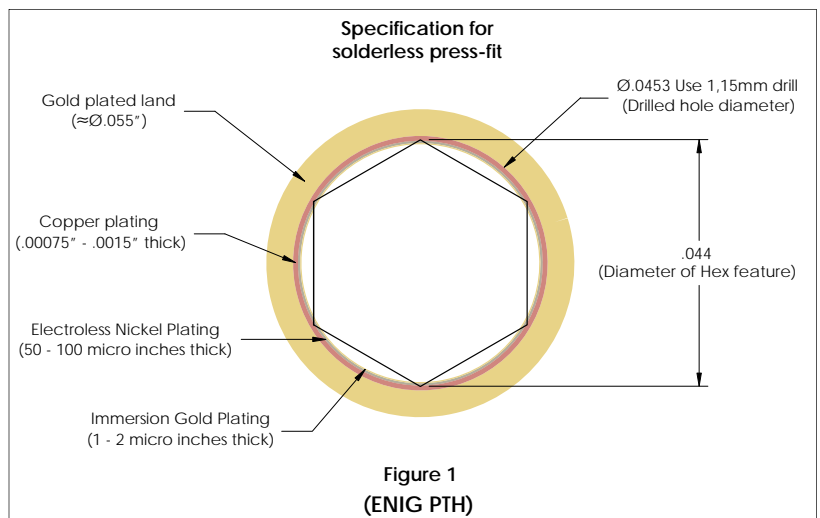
Specification for solderless press-fit

Gold plated land (≈Ø.055")

Ø.0453 Use 1,15mm drill (Drilled hole diameter)

Copper plating (.00075" - .0015" thick)

.044 (Diameter of Hex feature)

Electroless Nickel Plating (50 - 100 micro inches thick)

Immersion Gold Plating (1 - 2 micro inches thick)

Figure 1
(ENIG PTH)